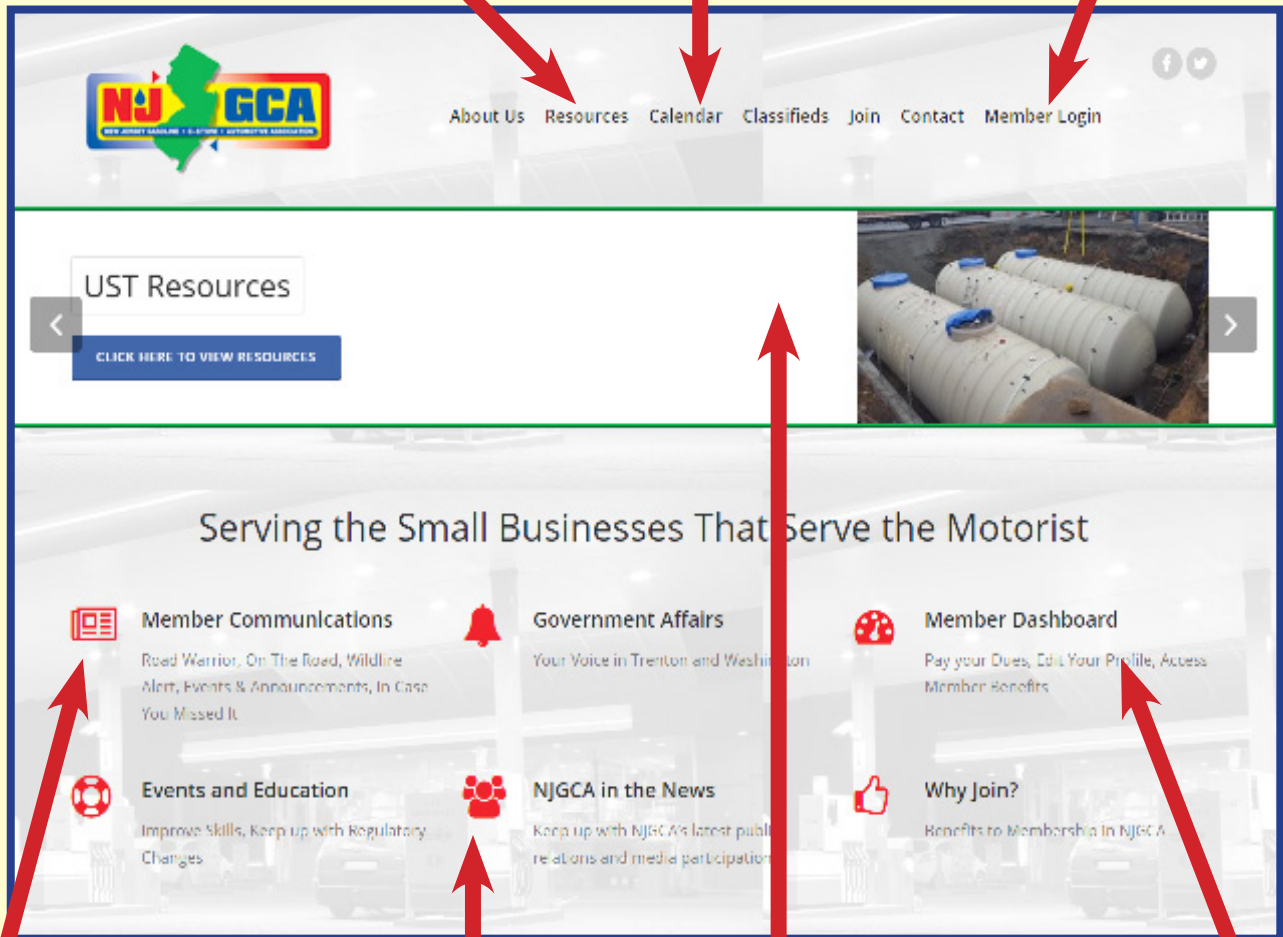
NJ GCA
NEW JERSEY GASOLINE | C-STORE | AUTOMOTIVE ASSOCIATION

About Us Resources Calendar Classifieds Join Contact Member Login

UST Resources

CLICK HERE TO VIEW RESOURCES

Serving the Small Businesses That Serve the Motorist

Member Communications
Road Warrior, On The Road, Wildfire Alert, Events & Announcements, In Case You Missed It

Government Affairs
Your Voice in Trenton and Washington

Member Dashboard
Pay your Dues, Edit Your Profile, Access Member Benefits

Events and Education
Improve Skills, Keep up with Regulatory Changes

NJGCA in the News
Keep up with NJGCA's latest public relations and media participation

Why Join?
Benefits to Membership in NJGCA